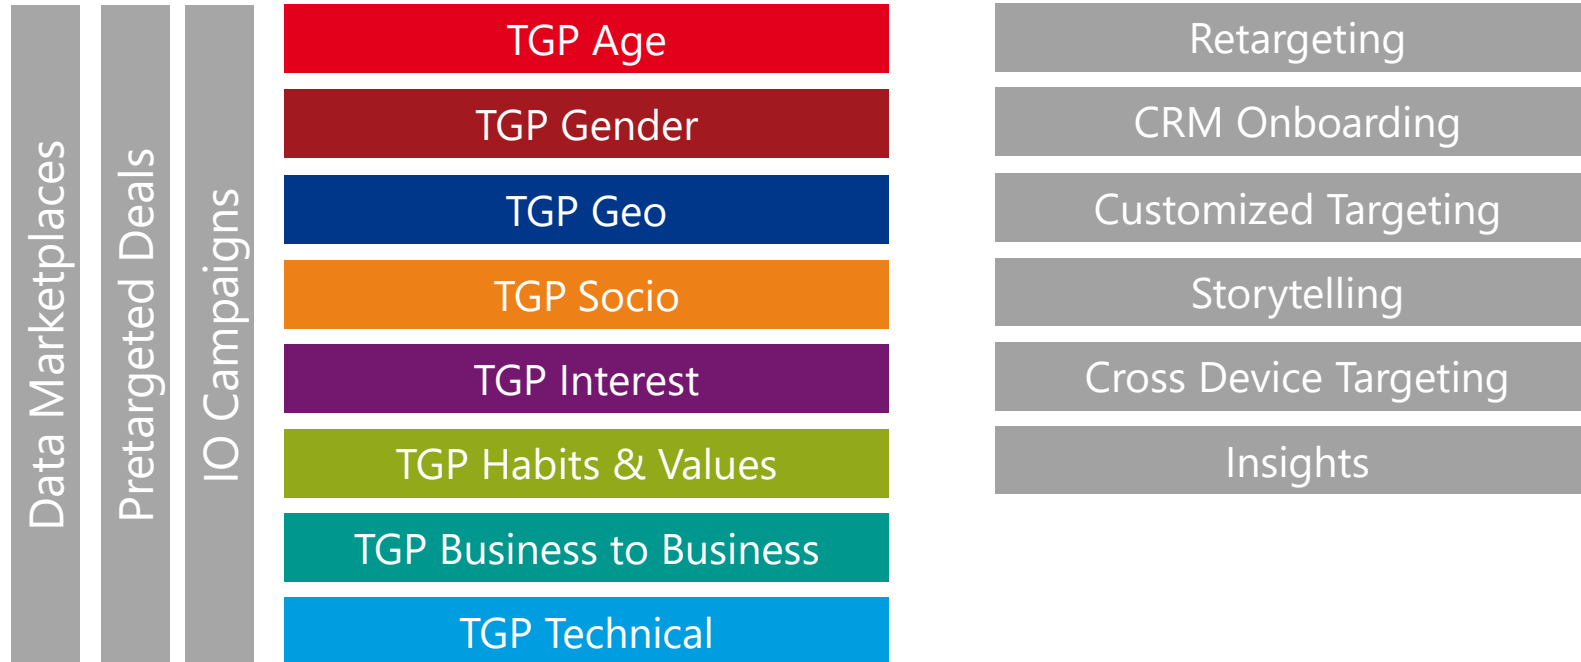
Data Marketplaces

Pretargeted Deals

IO Campaigns

TGP Age

TGP Gender

TGP Geo

TGP Socio

TGP Interest

TGP Habits & Values

TGP Business to Business

TGP Technical

Retargeting

CRM Onboarding

Customized Targeting

Storytelling

Cross Device Targeting

Insights